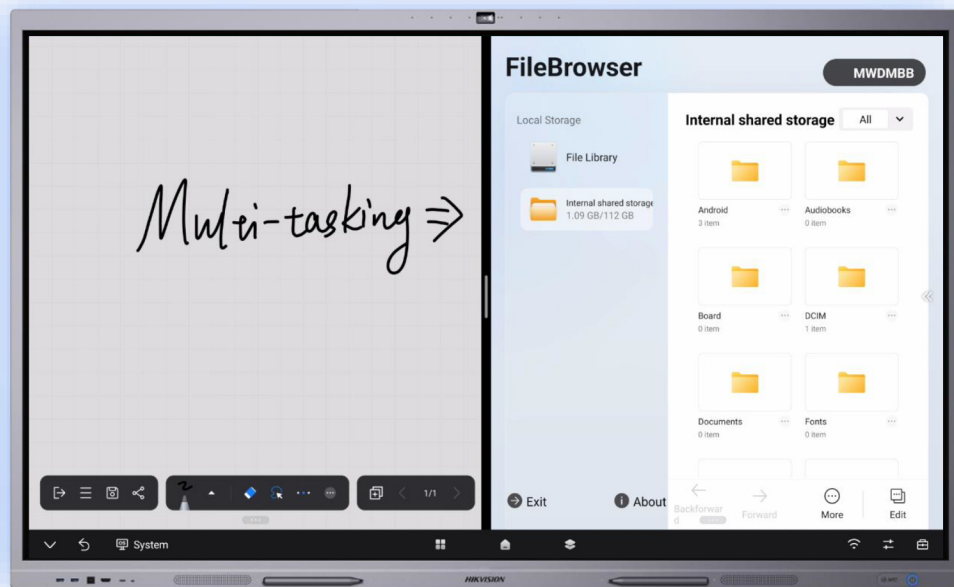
Multi-tasking ⇒

FileBrowser

MWDMBB

Local Storage

File Library

Internal shared storage
1.09 GB/112 GB

Internal shared storage

All

Android
3 item

Audiobooks
0 item

Board
0 item

DCIM
1 item

Documents
0 item

Fonts
0 item

Exit

About

Backforward

Forward

More

Edit

1/1

System

HIKVISION